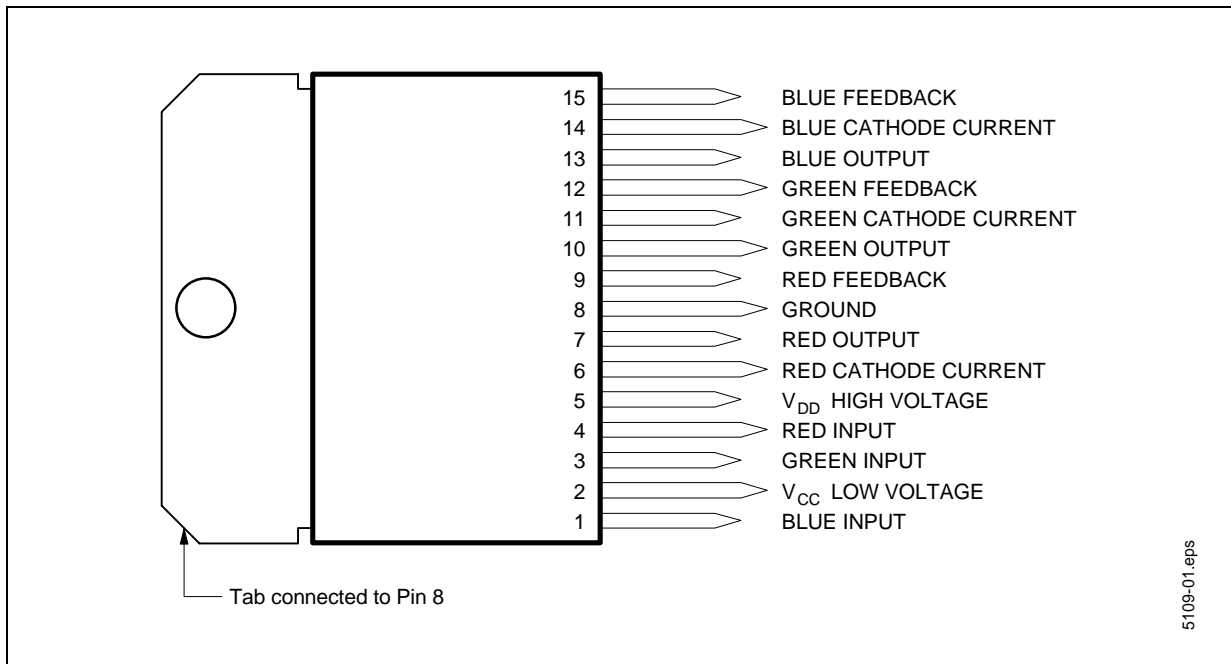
15 BLUE FEEDBACK
14 BLUE CATHODE CURRENT
13 BLUE OUTPUT
12 GREEN FEEDBACK
11 GREEN CATHODE CURRENT
10 GREEN OUTPUT
9 RED FEEDBACK
8 GROUND
7 RED OUTPUT
6 RED CATHODE CURRENT
5 $V_{DD}$ HIGH VOLTAGE
4 RED INPUT
3 GREEN INPUT
2 $V_{CC}$ LOW VOLTAGE
1 BLUE INPUT

Tab connected to Pin 8

5109-01.eps